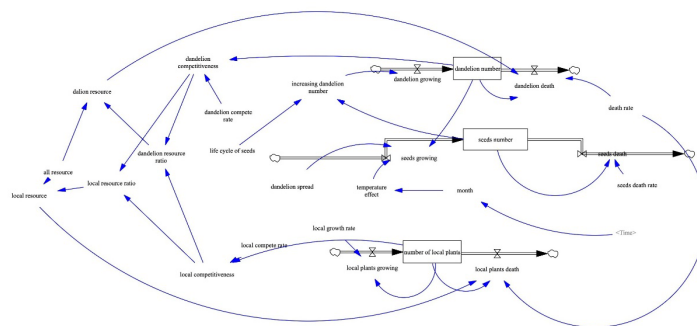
dandelion competitiveness

dalion resource

dandelion compete rate

increasing dandelion number

dandelion growing

dandelion number

dandelion death

death rate

all resource

dandelion resource ratio

life cycle of seeds

seeds number

local resource

local resource ratio

seeds growing

seeds death

seeds death rate

dandelion spread

temperature effect

month

<Time>

local growth rate

local compete rate

number of local plants

local plants growing

local plants death

local competitiveness